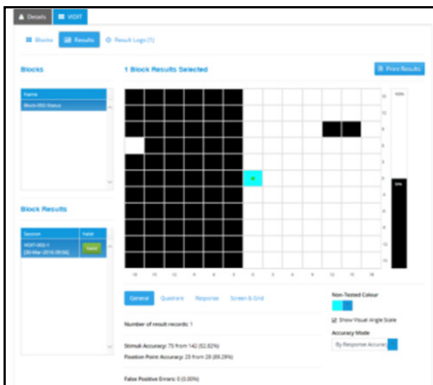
Details VIDIT

Blocks Results Result Logs (1)

Blocks

Name
Block HVD Status

1 Block Results Selected

Print Results

Block Results

Session Valid
VIDIT-003-1 (26-Mar-2014 09:56) Valid

General Quadrant Response Screen & Grid

Number of result records: 1

Stimuli Accuracy: 75 from 142 (52.82%)
Fixation Point Accuracy: 25 from 28 (89.29%)

False Positive Errors: 0 (0.00%)

Non-Tested Colour

Show Visual Angle Scale

Accuracy Mode

By Response Accuracy